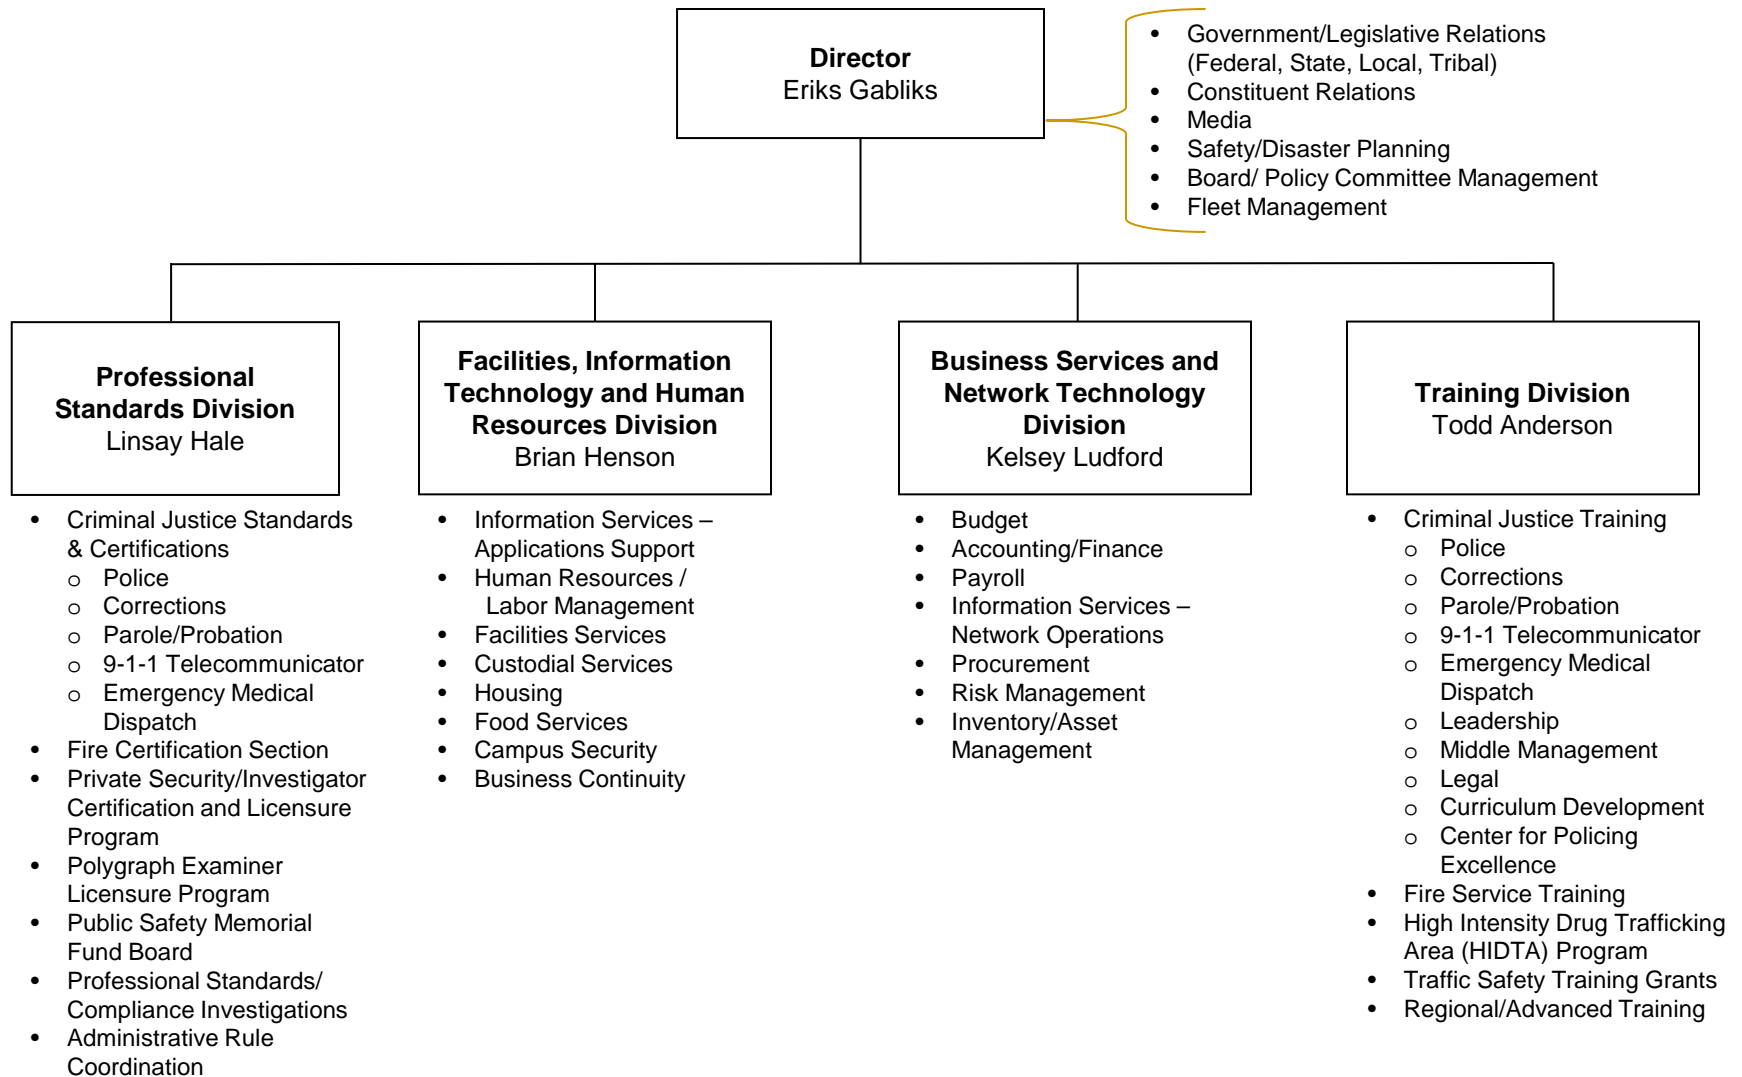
Director
Eriks Gabliks

- Government/Legislative Relations (Federal, State, Local, Tribal)
- Constituent Relations
- Media
- Safety/Disaster Planning
- Board/ Policy Committee Management
- Fleet Management

Professional Standards Division
Linsay Hale

- Criminal Justice Standards & Certifications
  - Police
  - Corrections
  - Parole/Probation
  - 9-1-1 Telecommunicator
  - Emergency Medical Dispatch
- Fire Certification Section
- Private Security/Investigator Certification and Licensure Program
- Polygraph Examiner Licensure Program
- Public Safety Memorial Fund Board
- Professional Standards/ Compliance Investigations
- Administrative Rule Coordination

Facilities, Information Technology and Human Resources Division
Brian Henson

- Information Services – Applications Support
- Human Resources / Labor Management
- Facilities Services
- Custodial Services
- Housing
- Food Services
- Campus Security
- Business Continuity

Business Services and Network Technology Division
Kelsey Ludford

- Budget
- Accounting/Finance
- Payroll
- Information Services – Network Operations
- Procurement
- Risk Management
- Inventory/Asset Management

Training Division
Todd Anderson

- Criminal Justice Training
  - Police
  - Corrections
  - Parole/Probation
  - 9-1-1 Telecommunicator
  - Emergency Medical Dispatch
  - Leadership
  - Middle Management
  - Legal
  - Curriculum Development
  - Center for Policing Excellence
- Fire Service Training
- High Intensity Drug Trafficking Area (HIDTA) Program
- Traffic Safety Training Grants
- Regional/Advanced Training